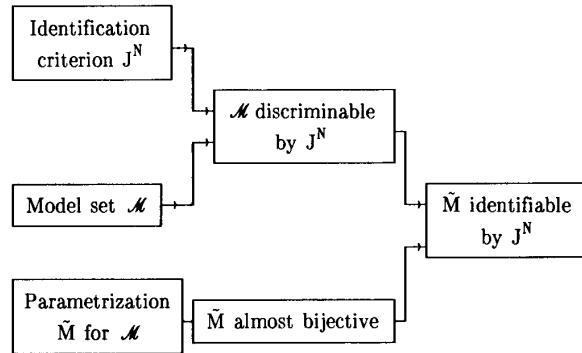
Identification criterion $J^N$

$\mathscr{M}$ discriminable by $J^N$

Model set $\mathscr{M}$

$\tilde{M}$ identifiable by $J^N$

Parametrization $\tilde{M}$ for $\mathscr{M}$

$\tilde{M}$ almost bijective